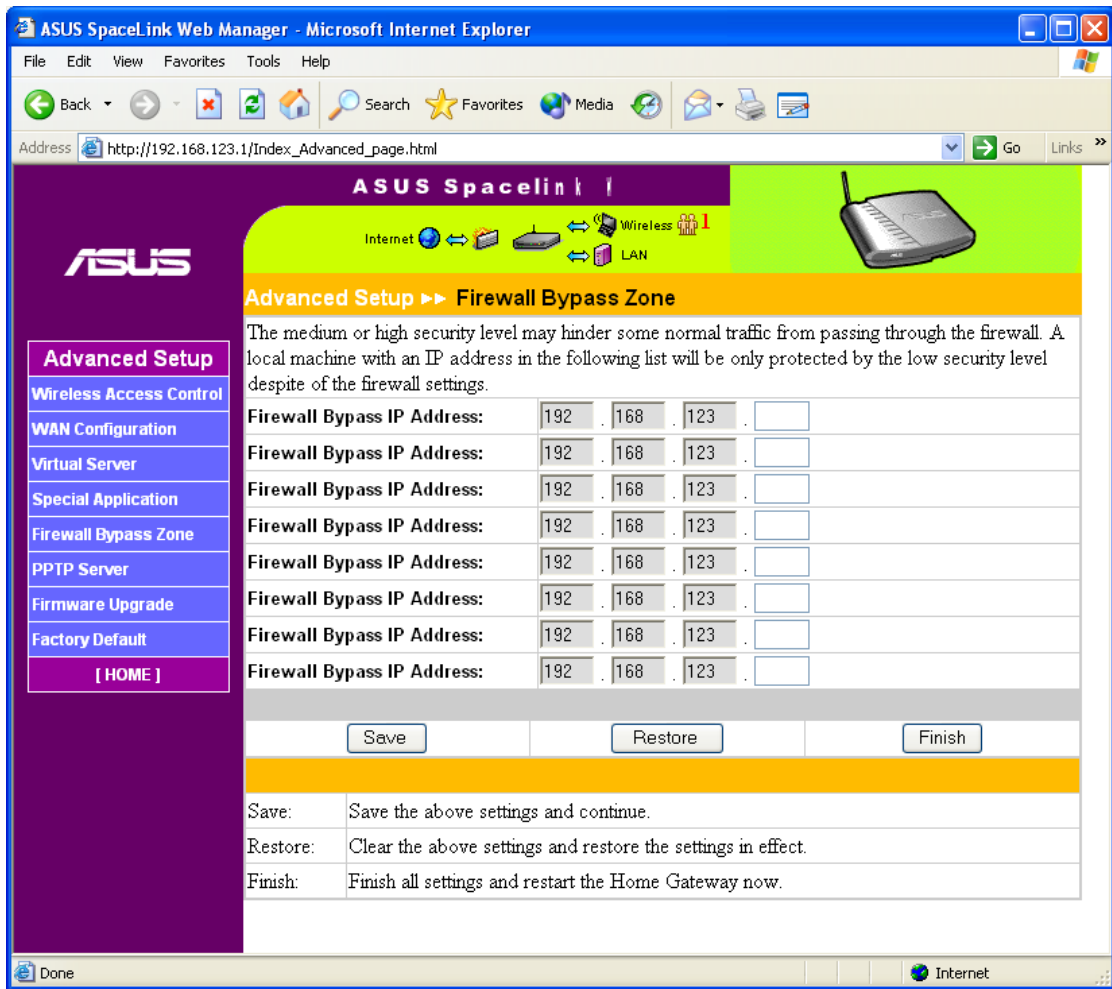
ASUS SpaceLink Web Manager - Microsoft Internet Explorer

File Edit View Favorites Tools Help

Back Search Favorites Media

Address http://192.168.123.1/Index_Advanced_page.html Go Links

ASUS Spacelink

Internet Wireless 1 LAN

ASUS

Advanced Setup ▸▸ Firewall Bypass Zone

The medium or high security level may hinder some normal traffic from passing through the firewall. A local machine with an IP address in the following list will be only protected by the low security level despite of the firewall settings.

| | |
|---|---|
| Firewall Bypass IP Address: | 192 . 168 . 123 . |
| Firewall Bypass IP Address: | 192 . 168 . 123 . |
| Firewall Bypass IP Address: | 192 . 168 . 123 . |
| Firewall Bypass IP Address: | 192 . 168 . 123 . |
| Firewall Bypass IP Address: | 192 . 168 . 123 . |
| Firewall Bypass IP Address: | 192 . 168 . 123 . |
| Firewall Bypass IP Address: | 192 . 168 . 123 . |
| Firewall Bypass IP Address: | 192 . 168 . 123 . |

Save Restore Finish

| | |
|---|---|
| Save: | Save the above settings and continue. |
| Restore: | Clear the above settings and restore the settings in effect. |
| Finish: | Finish all settings and restart the Home Gateway now. |

Advanced Setup
Wireless Access Control
WAN Configuration
Virtual Server
Special Application
Firewall Bypass Zone
PPTP Server
Firmware Upgrade
Factory Default
[ HOME ]

Done Internet